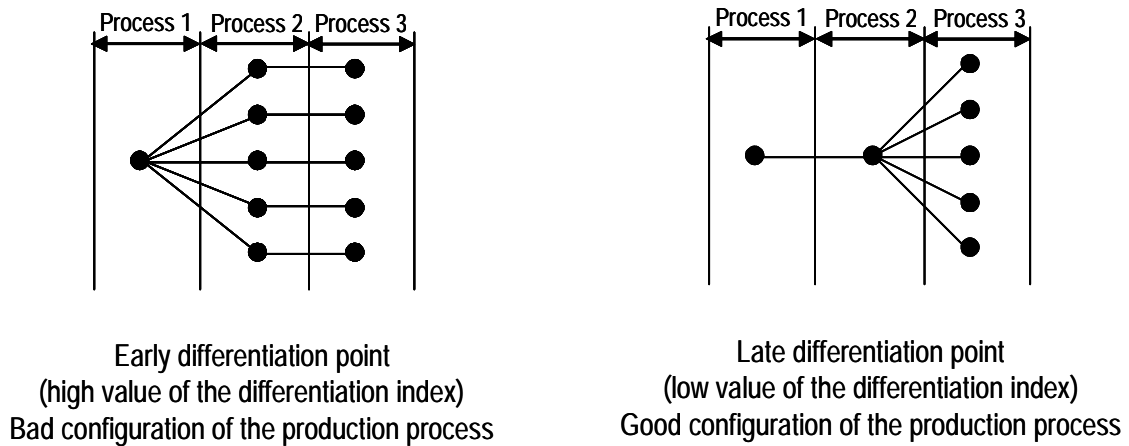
Process 1 Process 2 Process 3

Early differentiation point
(high value of the differentiation index)
Bad configuration of the production process

Process 1 Process 2 Process 3

Late differentiation point
(low value of the differentiation index)
Good configuration of the production process